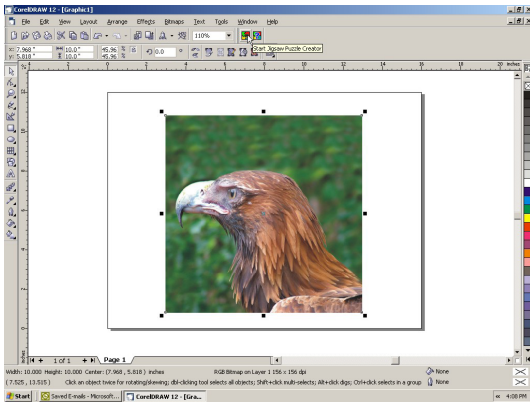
CorelDRAW 12 - [Graphic1]

File Edit View Layout Arrange Effects Bitmaps Text Tools Window Help

110%

x: 7.968 "
y: 5.818 "

10.0 "
10.0 "

45.96 %
45.96 %

0.0 °

Start Jigsaw Puzzle Creator

inches

1 of 1

Page 1

Width: 10.000 Height: 10.000 Center: (7.968 , 5.818 ) inches

RGB Bitmap on Layer 1 156 x 156 dpi

None

( 7.525 , 13.515 )

Click an object twice for rotating/skewing; dbl-clicking tool selects all objects; Shift+click multi-selects; Alt+click digs; Ctrl+click selects in a group

None

Start

Saved E-mails - Microsoft...

CorelDRAW 12 - [Gra...

4:08 PM